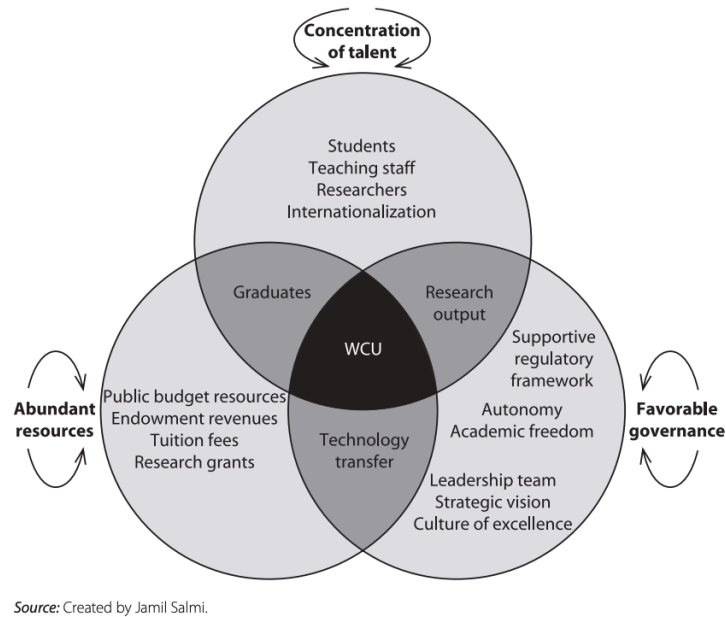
Concentration of talent

Students
Teaching staff
Researchers
Internationalization

Graduates

Research output

WCU

Supportive regulatory framework

Abundant resources

Public budget resources
Endowment revenues
Tuition fees
Research grants

Technology transfer

Autonomy
Academic freedom

Favorable governance

Leadership team
Strategic vision
Culture of excellence

Source: Created by Jamil Salmi.